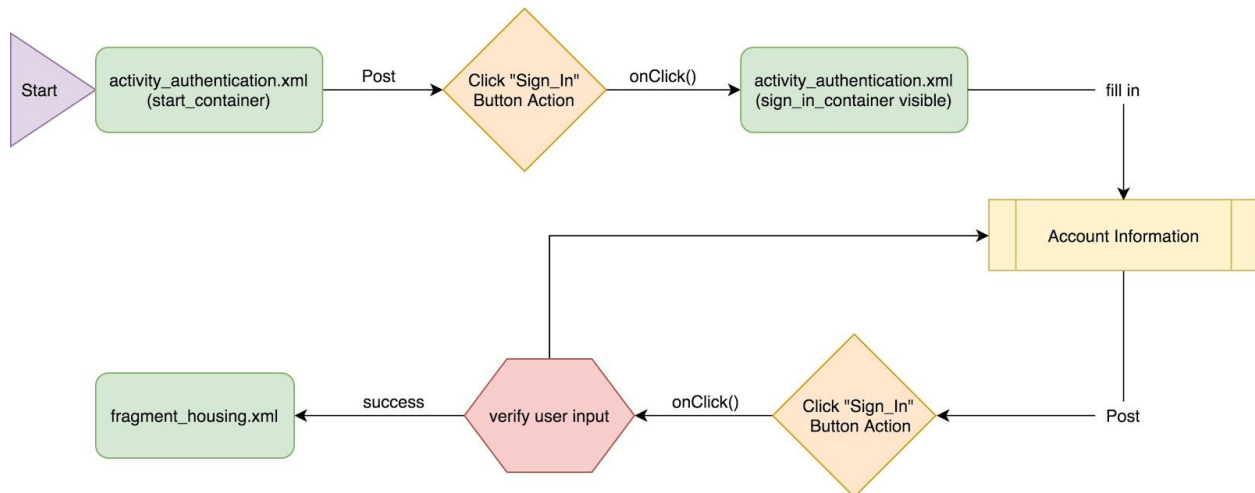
Start

activity_authentication.xml
(start_container)

Post

Click "Sign_In"
Button Action

onClick()

activity_authentication.xml
(sign_in_container visible)

fill in

Account Information

Post

Click "Sign_In"
Button Action

onClick()

verify user input

success

fragment_housing.xml